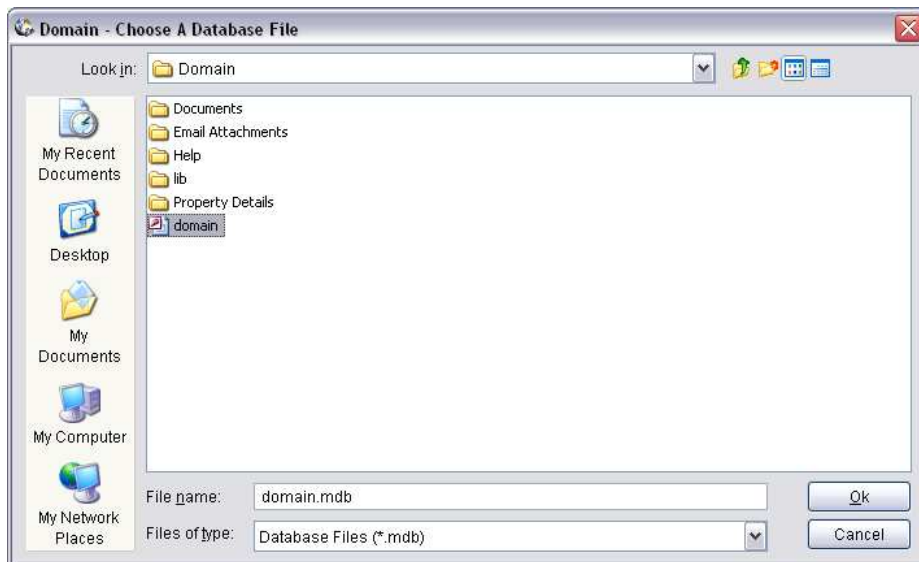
Domain - Choose A Database File

Look in: Domain

My Recent Documents

Desktop

My Documents

My Computer

My Network Places

Documents
Email Attachments
Help
lib
Property Details
domain

File name: domain.mdb

Files of type: Database Files (*.mdb)

Ok

Cancel